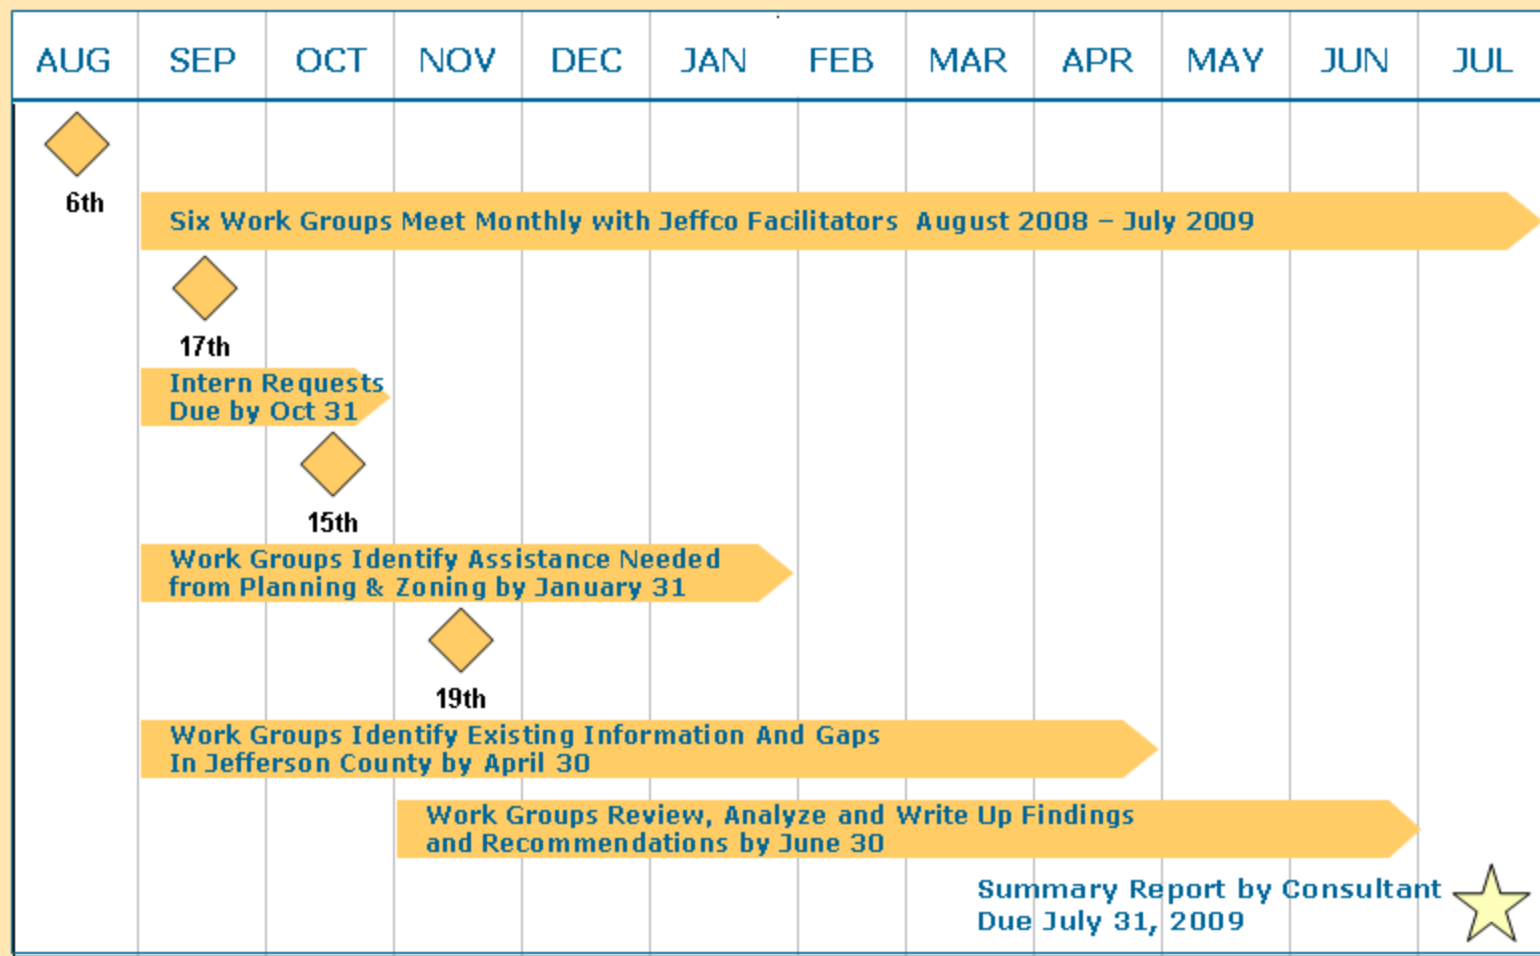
| AUG | SEP | OCT | NOV | DEC | JAN | FEB | MAR | APR | MAY | JUN | JUL |
|---|---|---|---|---|---|---|---|---|---|---|---|

6th

Six Work Groups Meet Monthly with Jeffco Facilitators August 2008 – July 2009

17th

Intern Requests Due by Oct 31

15th

Work Groups Identify Assistance Needed from Planning & Zoning by January 31

19th

Work Groups Identify Existing Information And Gaps In Jefferson County by April 30

Work Groups Review, Analyze and Write Up Findings and Recommendations by June 30

Summary Report by Consultant Due July 31, 2009